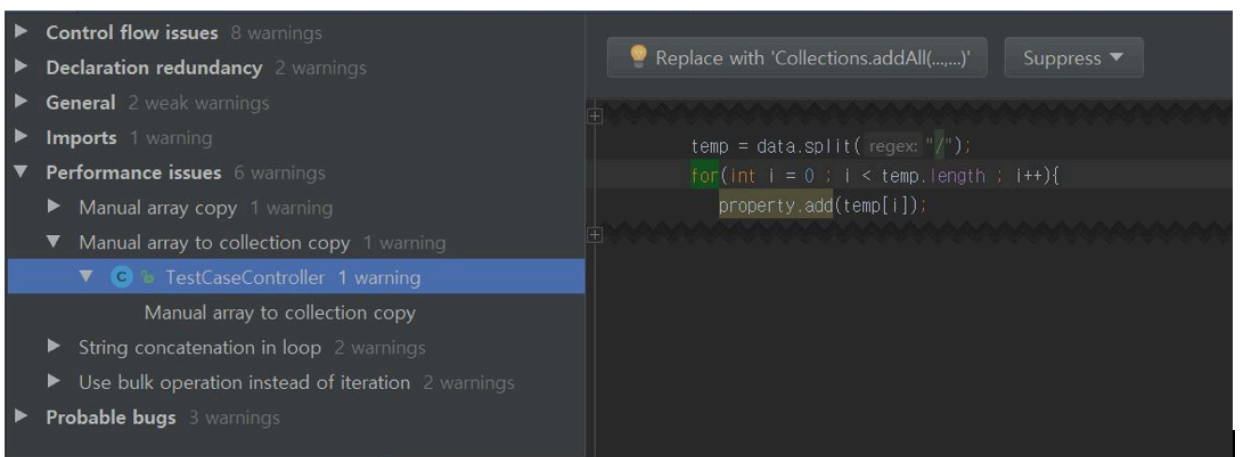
Control flow issues 8 warnings
Declaration redundancy 2 warnings
General 2 weak warnings
Imports 1 warning
Performance issues 6 warnings
Manual array copy 1 warning
Manual array to collection copy 1 warning
TestCaseController 1 warning
Manual array to collection copy
String concatenation in loop 2 warnings
Use bulk operation instead of iteration 2 warnings
Probable bugs 3 warnings

Replace with 'Collections.addAll(...,...)'
Suppress

temp = data.split( regex: "/");
for(int i = 0 ; i < temp.length ; i++){
property.add(temp[i]);